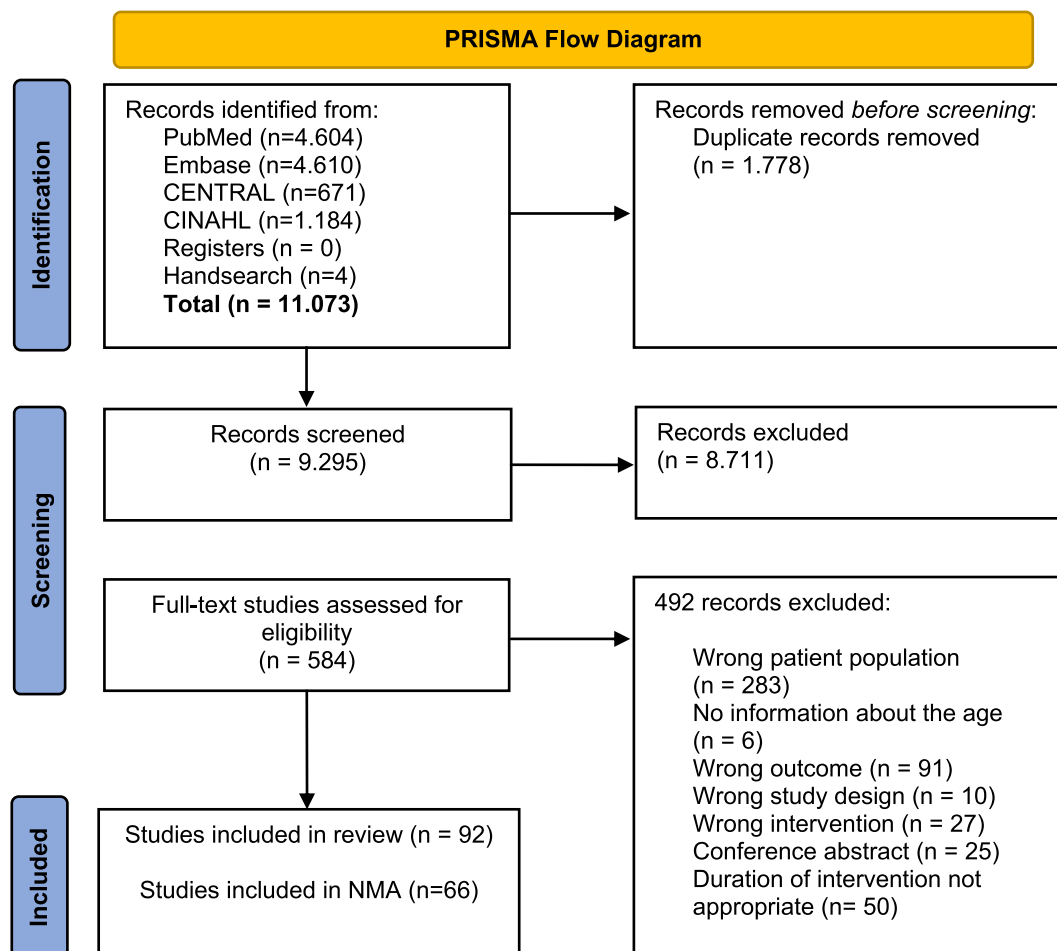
PRISMA Flow Diagram

Identification

Records identified from:
PubMed (n=4.604)
Embase (n=4.610)
CENTRAL (n=671)
CINAHL (n=1.184)
Registers (n = 0)
Handsearch (n=4)
**Total (n = 11.073)**

Records removed *before screening*:
Duplicate records removed
(n = 1.778)

Screening

Records screened
(n = 9.295)

Records excluded
(n = 8.711)

Full-text studies assessed for eligibility
(n = 584)

492 records excluded:

Wrong patient population
(n = 283)
No information about the age
(n = 6)
Wrong outcome (n = 91)
Wrong study design (n = 10)
Wrong intervention (n = 27)
Conference abstract (n = 25)
Duration of intervention not appropriate (n= 50)

Included

Studies included in review (n = 92)

Studies included in NMA (n=66)